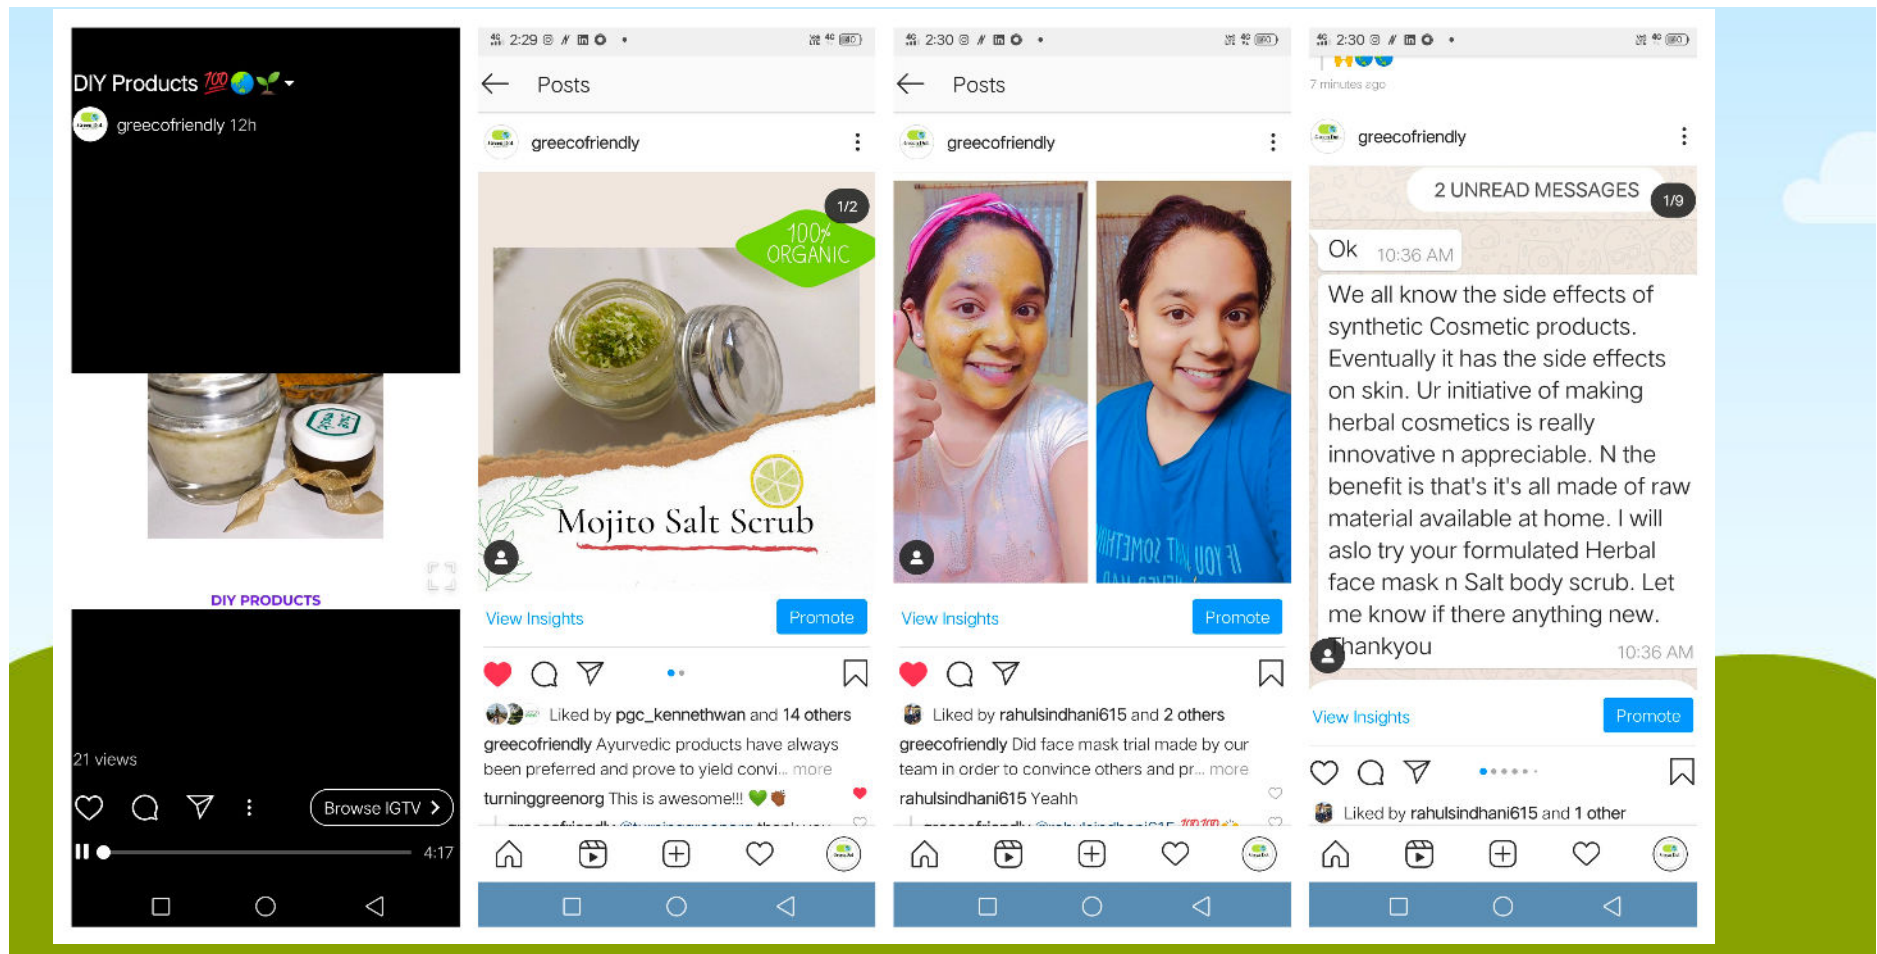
DIY Products 💯🌏🌱

greecofriendly 12h

DIY PRODUCTS

21 views

Browse IGTV

4:17

2:29

Posts

greecofriendly

1/2

100% ORGANIC

Mojito Salt Scrub

View Insights

Promote

Liked by pgc_kennethwan and 14 others

greecofriendly Ayurvedic products have always been preferred and prove to yield convi... more

turninggreenorg This is awesome!!! 💚

2:30

Posts

greecofriendly

View Insights

Promote

Liked by rahulsindhani615 and 2 others

greecofriendly Did face mask trial made by our team in order to convince others and pr... more

rahulsindhani615 Yeahh

2:30

7 minutes ago

greecofriendly

2 UNREAD MESSAGES

1/9

Ok 10:36 AM

We all know the side effects of synthetic Cosmetic products. Eventually it has the side effects on skin. Ur initiative of making herbal cosmetics is really innovative n appreciable. N the benefit is that's it's all made of raw material available at home. I will aslo try your formulated Herbal face mask n Salt body scrub. Let me know if there anything new. Thankyou 10:36 AM

View Insights

Promote

Liked by rahulsindhani615 and 1 other